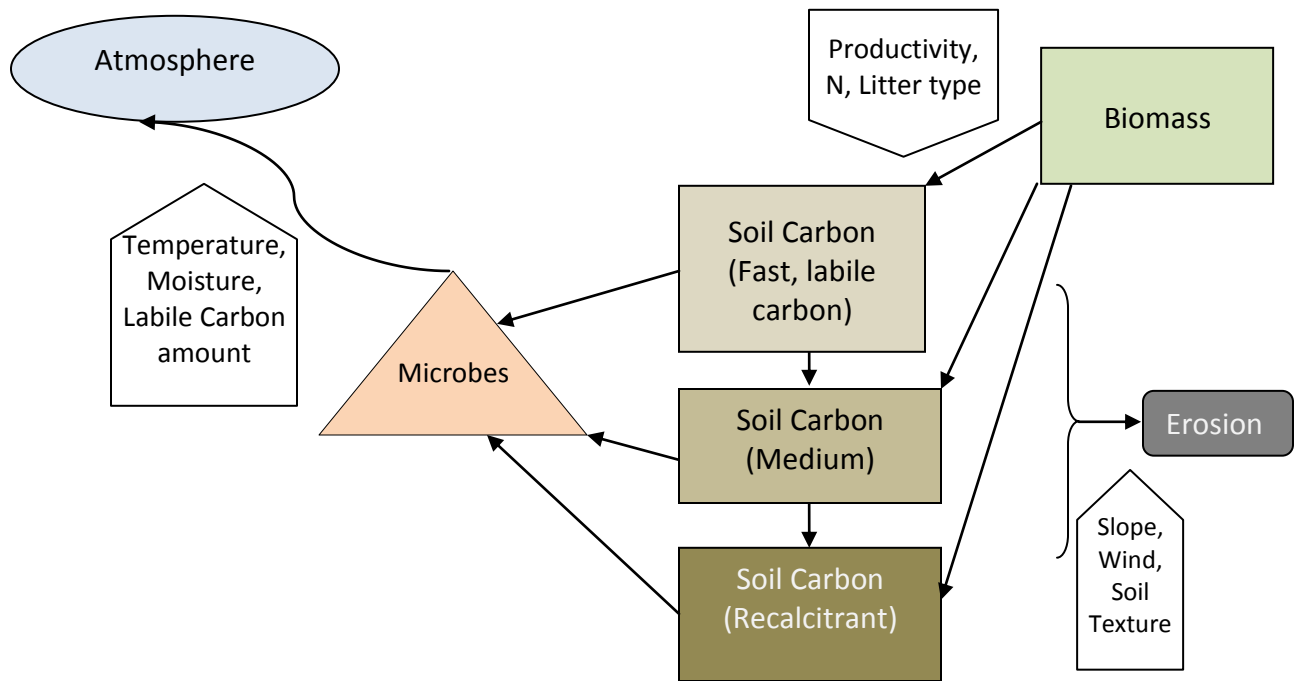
Atmosphere

Productivity, N, Litter type

Biomass

Temperature, Moisture, Labile Carbon amount

Soil Carbon (Fast, labile carbon)

Microbes

Soil Carbon (Medium)

Erosion

Soil Carbon (Recalcitrant)

Slope, Wind, Soil Texture